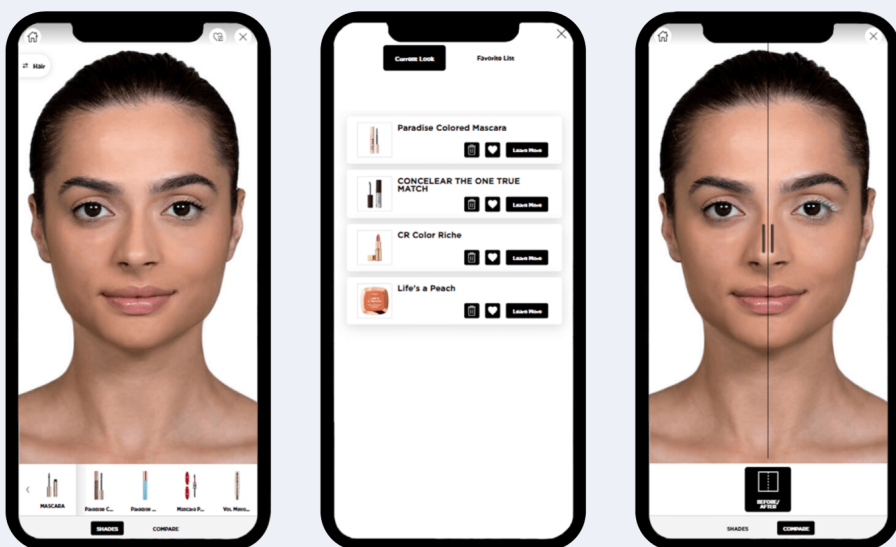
Hair

MASCARA
Paradise C...
Paradise ...
Mascara P...
Vol. Mass...

SHADES
COMPARE

Current Look
Favorite List

Paradise Colored Mascara
Learn More

CONCELEAR THE ONE TRUE MATCH
Learn More

CR Color Riche
Learn More

Life's a Peach
Learn More

BEFORE/ AFTER

SHADES
COMPARE